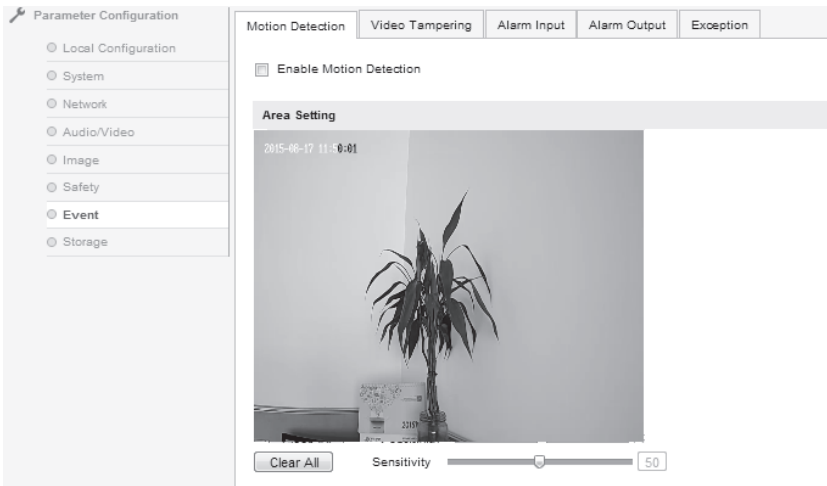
Parameter Configuration
Local Configuration
System
Network
Audio/Video
Image
Safety
Event
Storage

Motion Detection | Video Tampering | Alarm Input | Alarm Output | Exception

Enable Motion Detection

Area Setting

2015-08-17 11:50:01

Clear All
Sensitivity
50